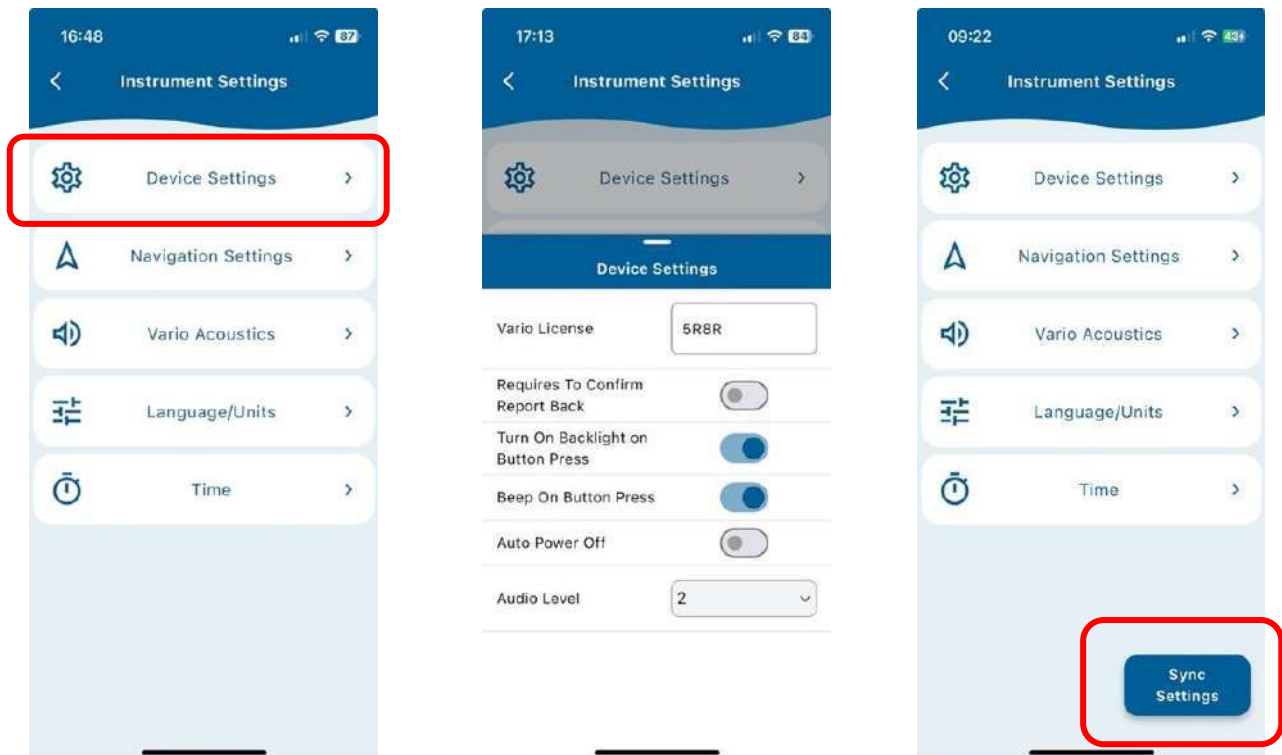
16:48 87

Instrument Settings

Device Settings

Navigation Settings

Vario Acoustics

Language/Units

Time

17:13 84

Instrument Settings

Device Settings

Device Settings

Vario License 5R8R

Requires To Confirm Report Back

Turn On Backlight on Button Press

Beep On Button Press

Auto Power Off

Audio Level 2

09:22 43

Instrument Settings

Device Settings

Navigation Settings

Vario Acoustics

Language/Units

Time

Sync Settings